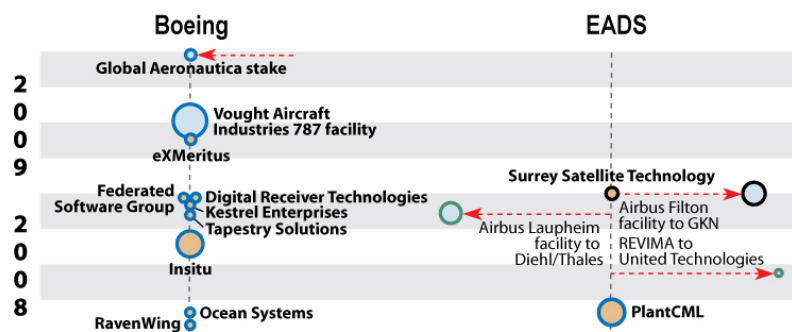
Boeing

EADS

Global Aeronautica stake

2
0
0
9

Vought Aircraft Industries 787 facility

eXMeritus

Federated Software Group

Digital Receiver Technologies

Kestrel Enterprises

Tapestry Solutions

Insitu

Ocean Systems

RavenWing

2
0
0
8

Surrey Satellite Technology

Airbus Filton facility to GKN

Airbus Laupheim facility to Diehl/Thales

REVIMA to United Technologies

PlantCML